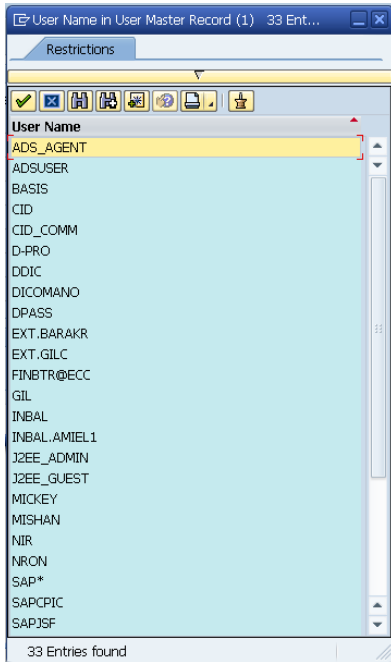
User Name in User Master Record (1)   33 Ent...

Restrictions

| User Name |
|---|
| ADS_AGENT |
| ADSUSER |
| BASIS |
| CID |
| CID_COMM |
| D-PRO |
| DDIC |
| DICOMANO |
| DPASS |
| EXT.BARAKR |
| EXT.GILC |
| FINBTR@ECC |
| GIL |
| INBAL |
| INBAL.AMIEL1 |
| J2EE_ADMIN |
| J2EE_GUEST |
| MICKEY |
| MISHAN |
| NIR |
| NRON |
| SAP* |
| SAPCPIC |
| SAPJSF |

33 Entries found